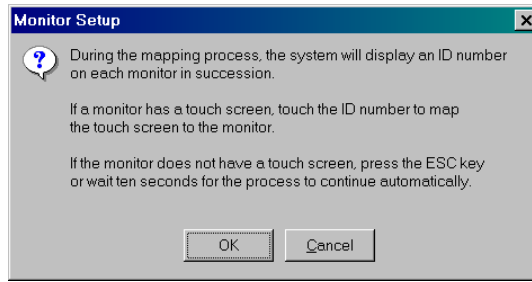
Monitor Setup

During the mapping process, the system will display an ID number on each monitor in succession.

If a monitor has a touch screen, touch the ID number to map the touch screen to the monitor.

If the monitor does not have a touch screen, press the ESC key or wait ten seconds for the process to continue automatically.

OK

Cancel